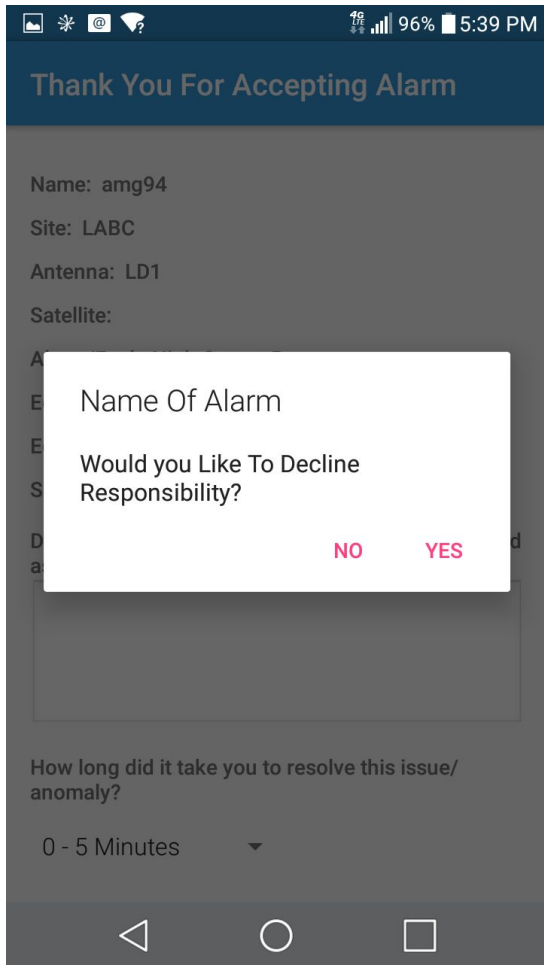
4G LTE 96% 5:39 PM

Thank You For Accepting Alarm

Name: amg94

Site: LABC

Antenna: LD1

Satellite:

A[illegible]

E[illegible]

E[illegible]

S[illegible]

D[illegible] d a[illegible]

Name Of Alarm

Would you Like To Decline Responsibility?

NO YES

How long did it take you to resolve this issue/ anomaly?

0 - 5 Minutes